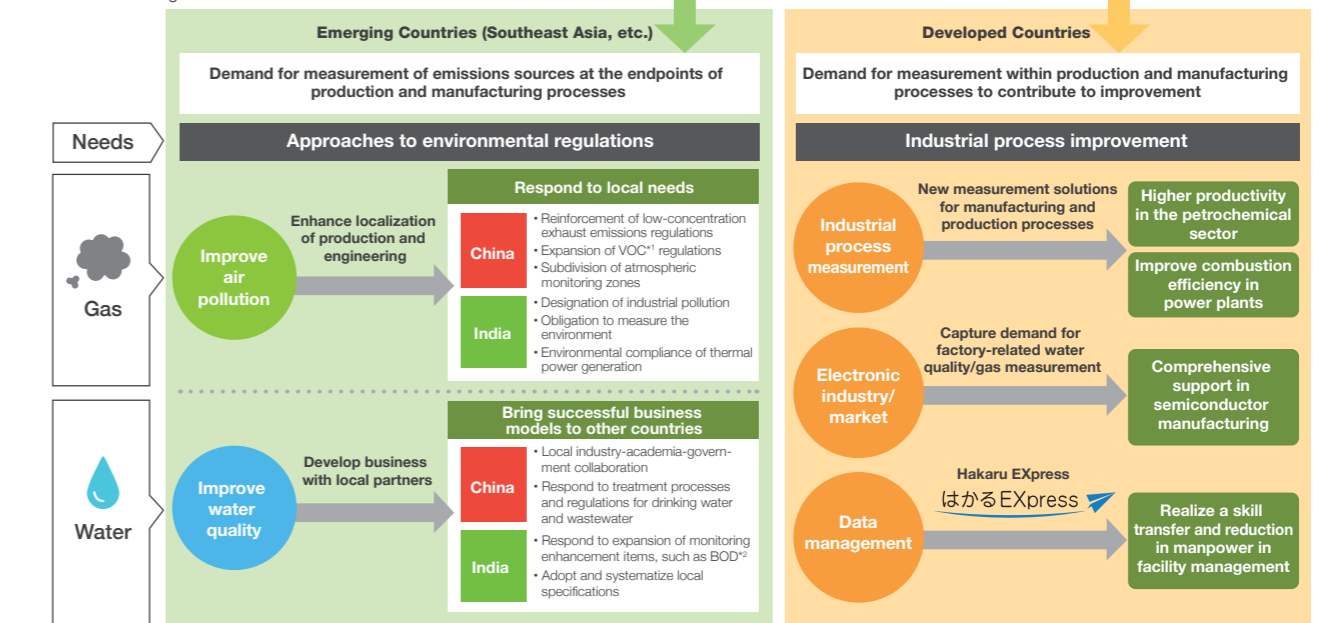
Emerging Countries (Southeast Asia, etc.)

Demand for measurement of emissions sources at the endpoints of production and manufacturing processes

Developed Countries

Demand for measurement within production and manufacturing processes to contribute to improvement

Needs

Approaches to environmental regulations

Industrial process improvement

Gas

Improve air pollution

Enhance localization of production and engineering

Respond to local needs

China
• Reinforcement of low-concentration exhaust emissions regulations
• Expansion of VOC*1 regulations
• Subdivision of atmospheric monitoring zones

India
• Designation of industrial pollution
• Obligation to measure the environment
• Environmental compliance of thermal power generation

Industrial process measurement

New measurement solutions for manufacturing and production processes

Higher productivity in the petrochemical sector

Improve combustion efficiency in power plants

Electronic industry/ market

Capture demand for factory-related water quality/gas measurement

Comprehensive support in semiconductor manufacturing

Water

Improve water quality

Develop business with local partners

Bring successful business models to other countries

China
• Local industry-academia-government collaboration
• Respond to treatment processes and regulations for drinking water and wastewater

India
• Respond to expansion of monitoring enhancement items, such as BOD*2
• Adopt and systematize local specifications

Data management

Hakaru EXpress
はかるEXpress

Realize a skill transfer and reduction in manpower in facility management